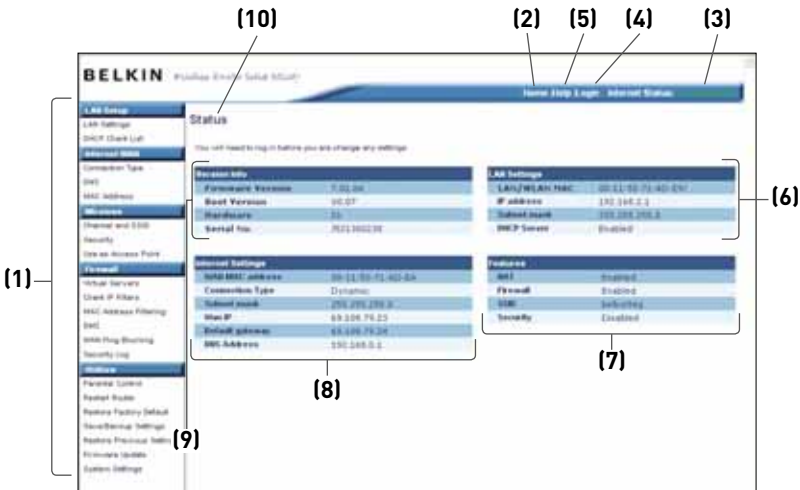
(10) (2) (5) (4) (3)

BELKIN Wireless Enable Setup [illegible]

Home Help Login Internet Status

LAN Setup
LAN Settings
DHCP Client List
Internet WAN
Connection Type
DNS
MAC Address
Wireless
Channel and SSID
Security
Use as Access Point
Firewall
Virtual Servers
Client IP Filters
MAC Address Filtering
DMZ
WAN Ping Blocking
Security Log
Utilities
Parental Control
Restart Router
Restore Factory Default
Save/Backup Settings
Restore Previous Settings
Firmware Update
System Settings

Status

You will need to log in before you can change any settings.

| Version Info | |
|---|---|
| Firmware Version | 7.01.04 |
| Boot Version | V0.07 |
| Hardware | 01 |
| Serial No. | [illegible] |

| LAN Settings | |
|---|---|
| LAN/WLAN MAC | 00-11-50-71-40-E9 |
| IP address | 192.168.2.1 |
| Subnet mask | 255.255.255.0 |
| DHCP Server | Enabled |

| Internet Settings | |
|---|---|
| WAN MAC address | 00-11-50-71-40-EA |
| Connection Type | Dynamic |
| Subnet mask | 255.255.255.0 |
| Wan IP | 69.106.79.23 |
| Default gateway | 69.106.79.24 |
| DNS Address | 192.168.0.1 |

| Features | |
|---|---|
| NAT | Enabled |
| Firewall | Enabled |
| SSID | belkin54g |
| Security | Disabled |

(1) (6) (7) (8) (9)